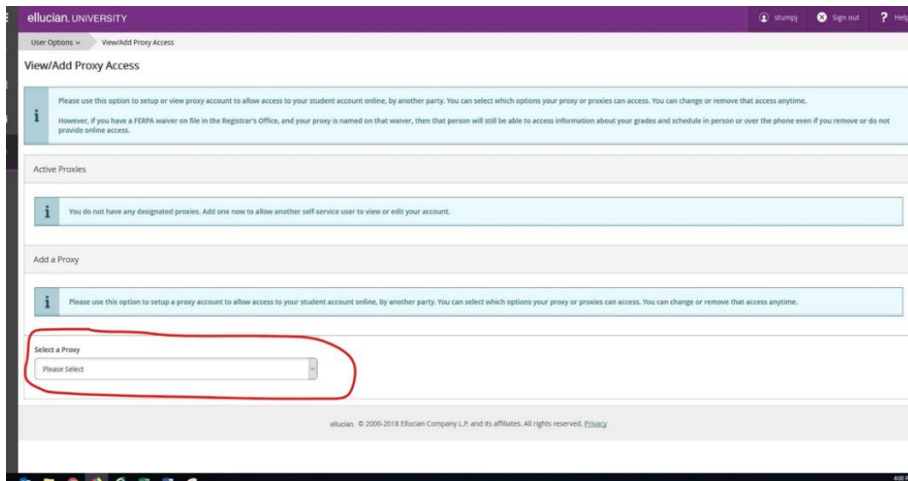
ellucian. UNIVERSITY

stumpj Sign out ? Help

User Options View/Add Proxy Access

View/Add Proxy Access

Please use this option to setup or view proxy account to allow access to your student account online, by another party. You can select which options your proxy or proxies can access. You can change or remove that access anytime.

However, if you have a FERPA waiver on file in the Registrar's Office, and your proxy is named on that waiver, then that person will still be able to access information about your grades and schedule in person or over the phone even if you remove or do not provide online access.

Active Proxies

You do not have any designated proxies. Add one now to allow another self-service user to view or edit your account.

Add a Proxy

Please use this option to setup a proxy account to allow access to your student account online, by another party. You can select which options your proxy or proxies can access. You can change or remove that access anytime.

Select a Proxy

Please Select

ellucian. © 2000-2018 Ellucian Company L.P. and its affiliates. All rights reserved. Privacy